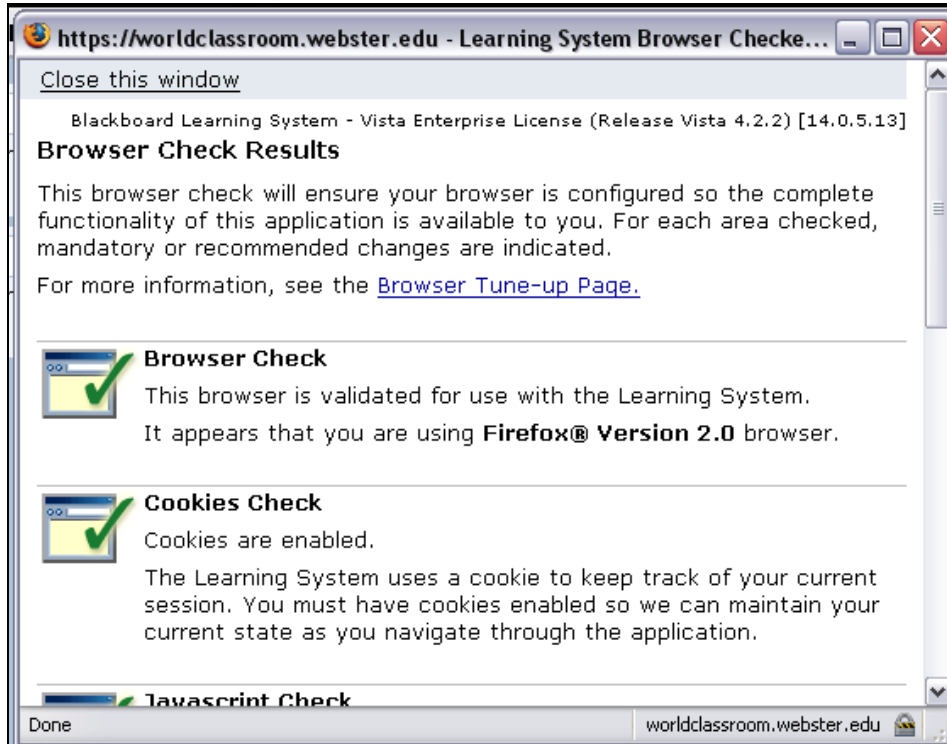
https://worldclassroom.webster.edu - Learning System Browser Checke...

Close this window

Blackboard Learning System - Vista Enterprise License (Release Vista 4.2.2) [14.0.5.13]

Browser Check Results

This browser check will ensure your browser is configured so the complete functionality of this application is available to you. For each area checked, mandatory or recommended changes are indicated.

For more information, see the Browser Tune-up Page.

Browser Check

This browser is validated for use with the Learning System.

It appears that you are using **Firefox® Version 2.0** browser.

Cookies Check

Cookies are enabled.

The Learning System uses a cookie to keep track of your current session. You must have cookies enabled so we can maintain your current state as you navigate through the application.

Javascript Check

Done

worldclassroom.webster.edu